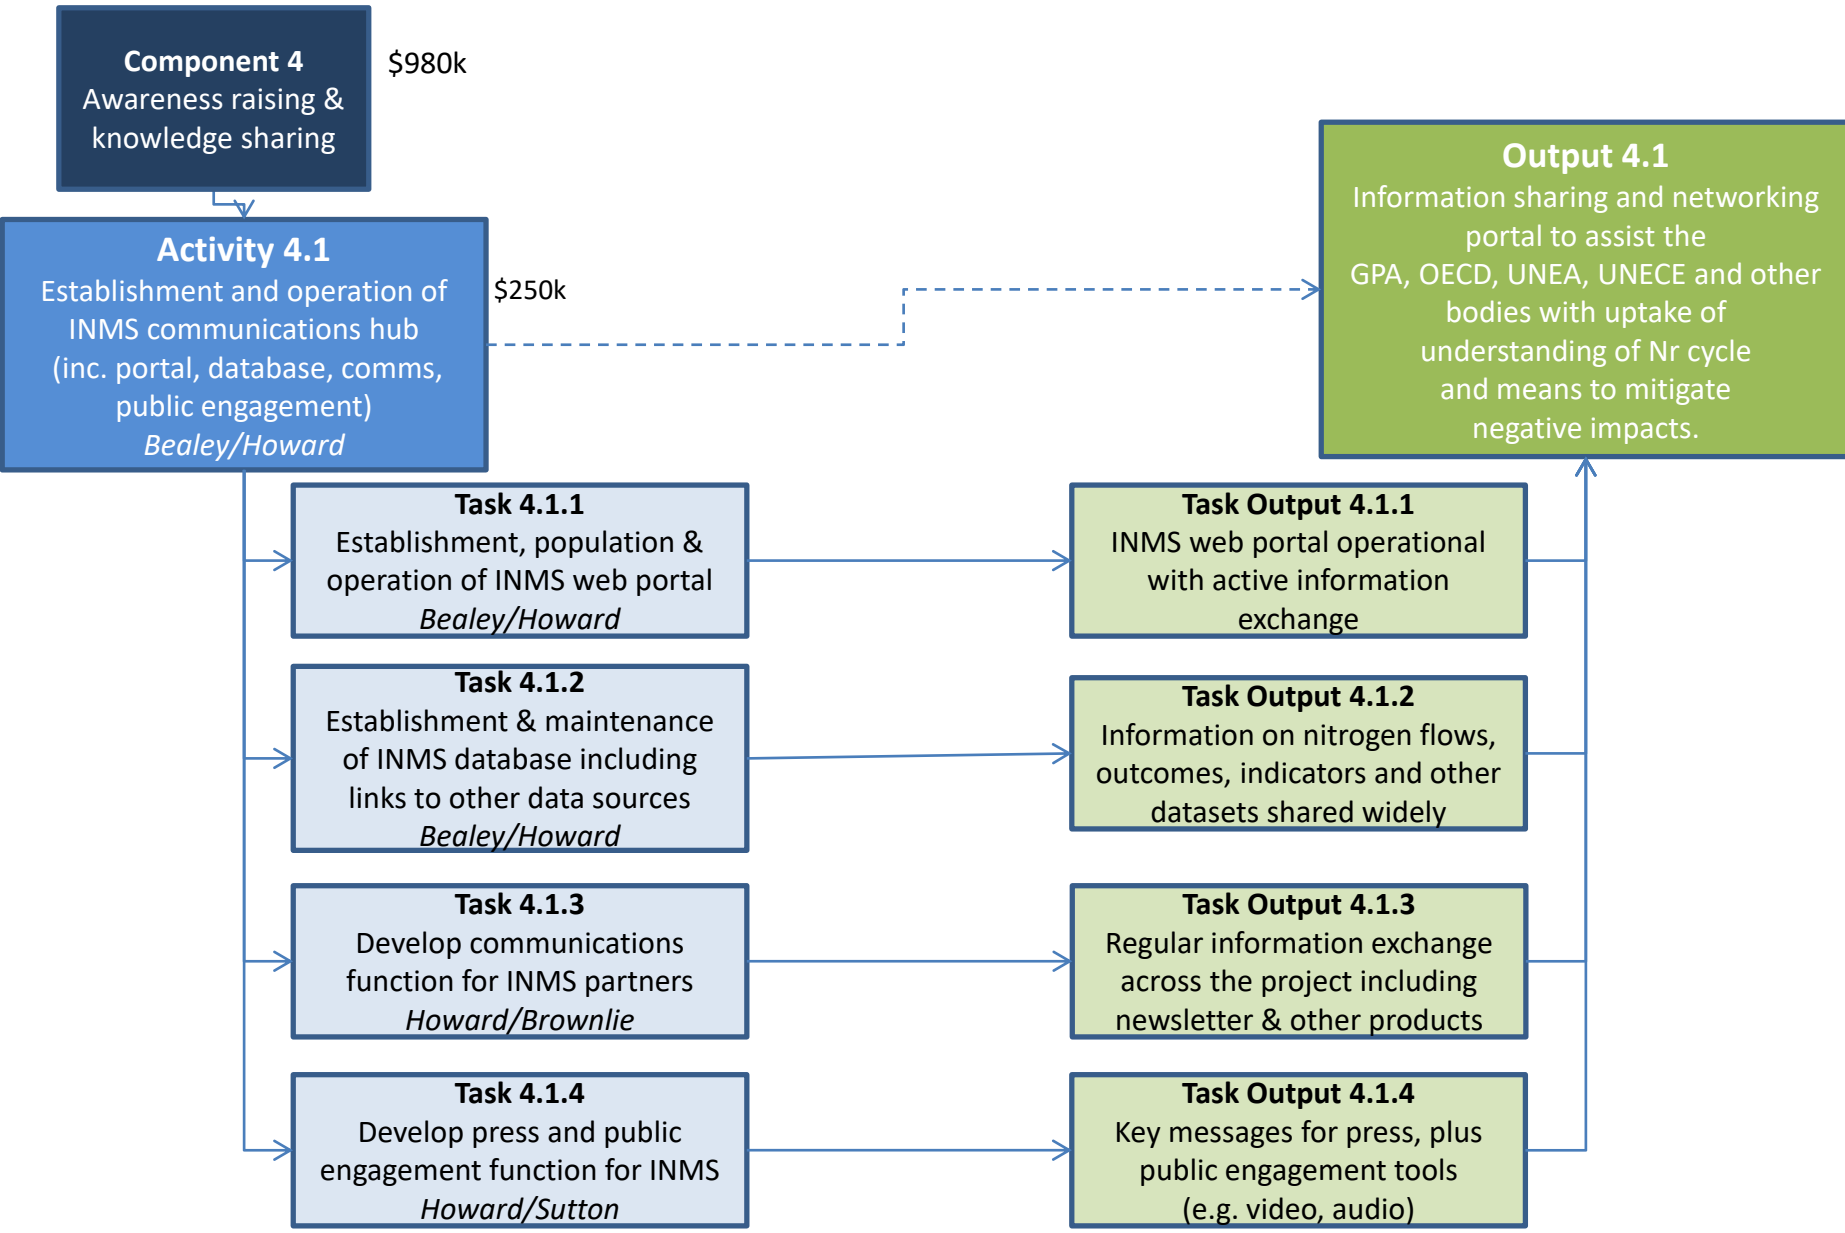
Component 4
Awareness raising & knowledge sharing

$980k

Activity 4.1
Establishment and operation of INMS communications hub (inc. portal, database, comms, public engagement)
*Bealey/Howard*

$250k

Output 4.1
Information sharing and networking portal to assist the GPA, OECD, UNEA, UNECE and other bodies with uptake of understanding of Nr cycle and means to mitigate negative impacts.

Task 4.1.1
Establishment, population & operation of INMS web portal
*Bealey/Howard*

Task Output 4.1.1
INMS web portal operational with active information exchange

Task 4.1.2
Establishment & maintenance of INMS database including links to other data sources
*Bealey/Howard*

Task Output 4.1.2
Information on nitrogen flows, outcomes, indicators and other datasets shared widely

Task 4.1.3
Develop communications function for INMS partners
*Howard/Brownlie*

Task Output 4.1.3
Regular information exchange across the project including newsletter & other products

Task 4.1.4
Develop press and public engagement function for INMS
*Howard/Sutton*

Task Output 4.1.4
Key messages for press, plus public engagement tools (e.g. video, audio)